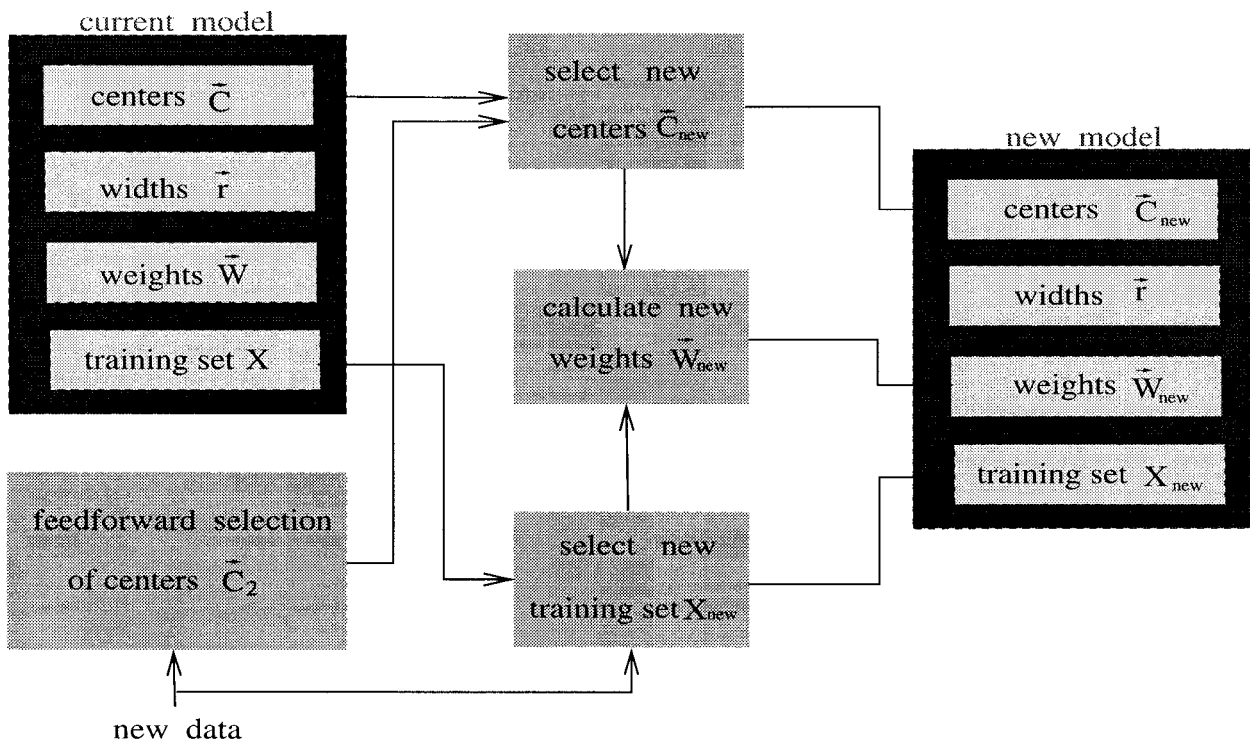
current model

centers $\vec{C}$

widths $\vec{r}$

weights $\vec{W}$

training set X

select new centers $\vec{C}_{new}$

calculate new weights $\vec{W}_{new}$

select new training set $X_{new}$

feedforward selection of centers $\vec{C}_2$

new data

new model

centers $\vec{C}_{new}$

widths $\vec{r}$

weights $\vec{W}_{new}$

training set $X_{new}$